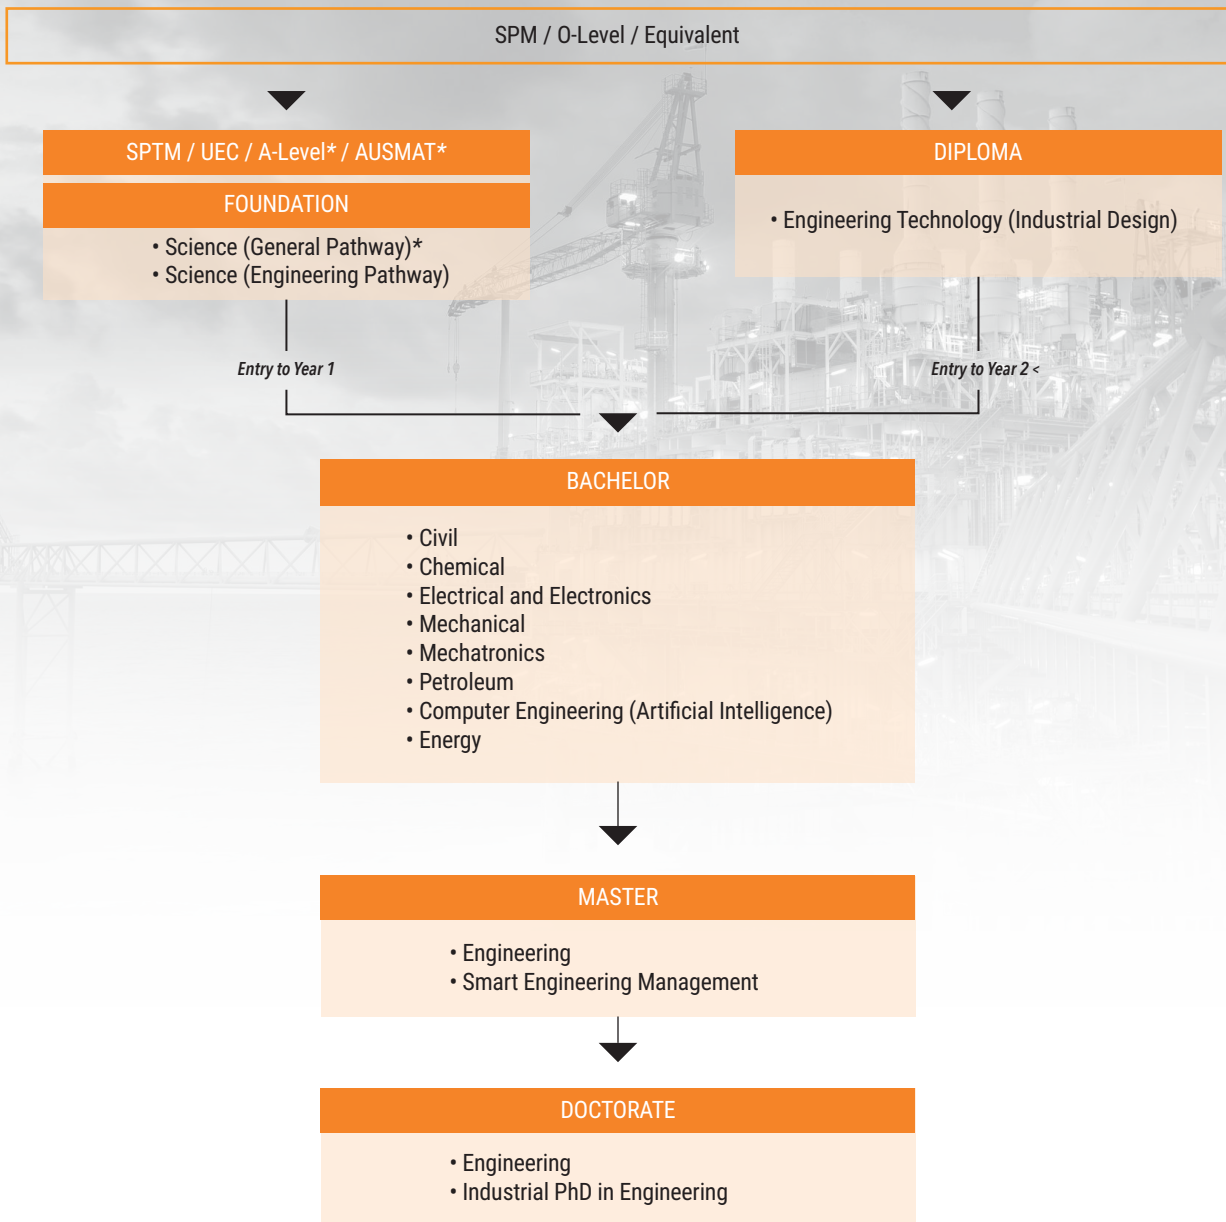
SPM / O-Level / Equivalent

SPTM / UEC / A-Level* / AUSMAT*

FOUNDATION

• Science (General Pathway)*
• Science (Engineering Pathway)

DIPLOMA

• Engineering Technology (Industrial Design)

Entry to Year 1

Entry to Year 2 <

BACHELOR

• Civil
• Chemical
• Electrical and Electronics
• Mechanical
• Mechatronics
• Petroleum
• Computer Engineering (Artificial Intelligence)
• Energy

MASTER

• Engineering
• Smart Engineering Management

DOCTORATE

• Engineering
• Industrial PhD in Engineering